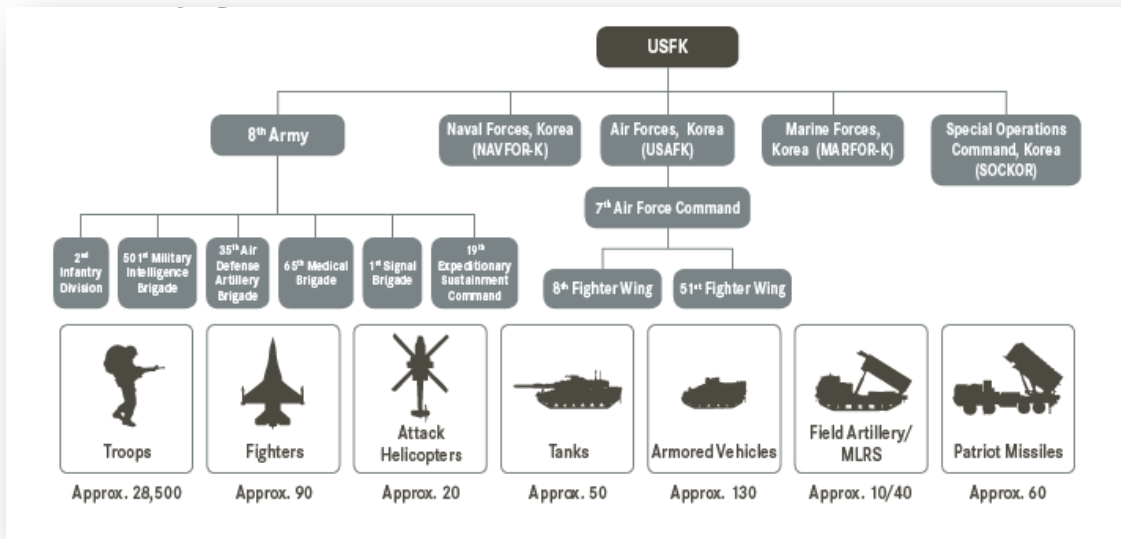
USFK

$8^{th}$ Army

Naval Forces, Korea (NAVFOR-K)

Air Forces, Korea (USAFK)

Marine Forces, Korea (MARFOR-K)

Special Operations Command, Korea (SOCKOR)

$7^{th}$ Air Force Command

$2^{nd}$ Infantry Division

$501^{st}$ Military Intelligence Brigade

$35^{th}$ Air Defense Artillery Brigade

$65^{th}$ Medical Brigade

$1^{st}$ Signal Brigade

$19^{th}$ Expeditionary Sustainment Command

$8^{th}$ Fighter Wing

$51^{st}$ Fighter Wing

Troops
Approx. 28,500

Fighters
Approx. 90

Attack Helicopters
Approx. 20

Tanks
Approx. 50

Armored Vehicles
Approx. 130

Field Artillery/ MLRS
Approx. 10/40

Patriot Missiles
Approx. 60